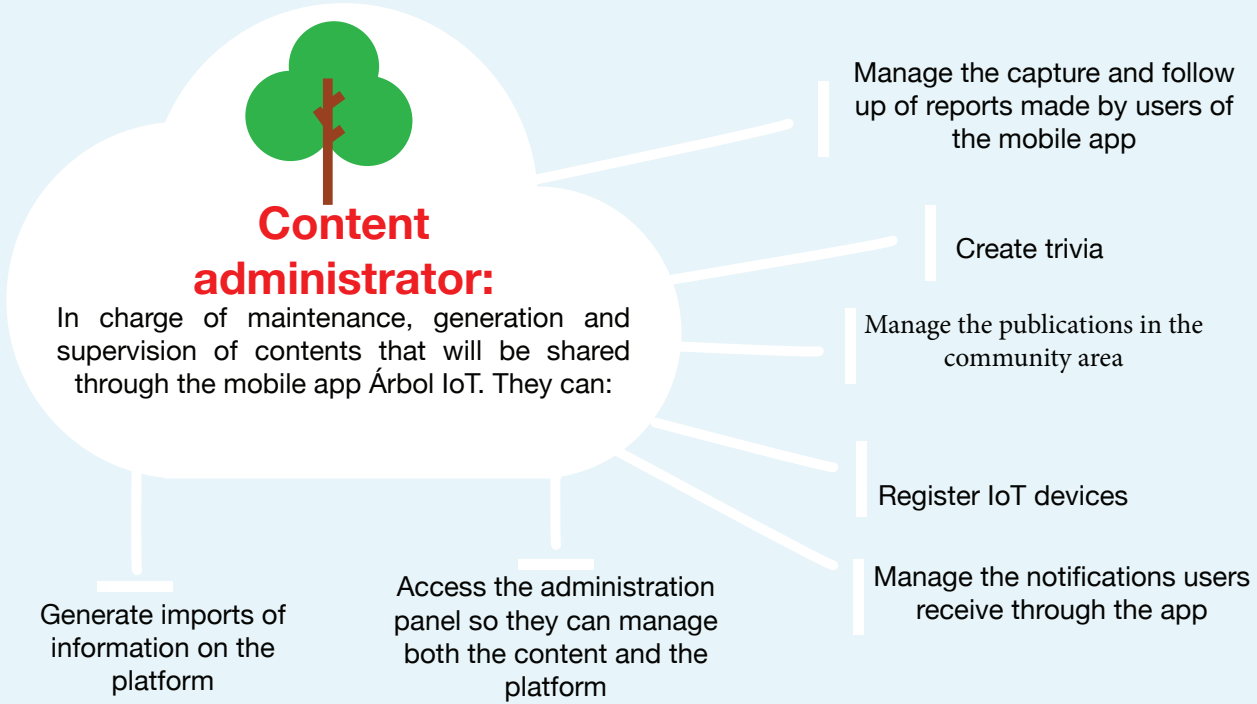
Content administrator:

In charge of maintenance, generation and supervision of contents that will be shared through the mobile app Árbol IoT. They can:

Manage the capture and follow up of reports made by users of the mobile app

Create trivia

Manage the publications in the community area

Register IoT devices

Manage the notifications users receive through the app

Access the administration panel so they can manage both the content and the platform

Generate imports of information on the platform